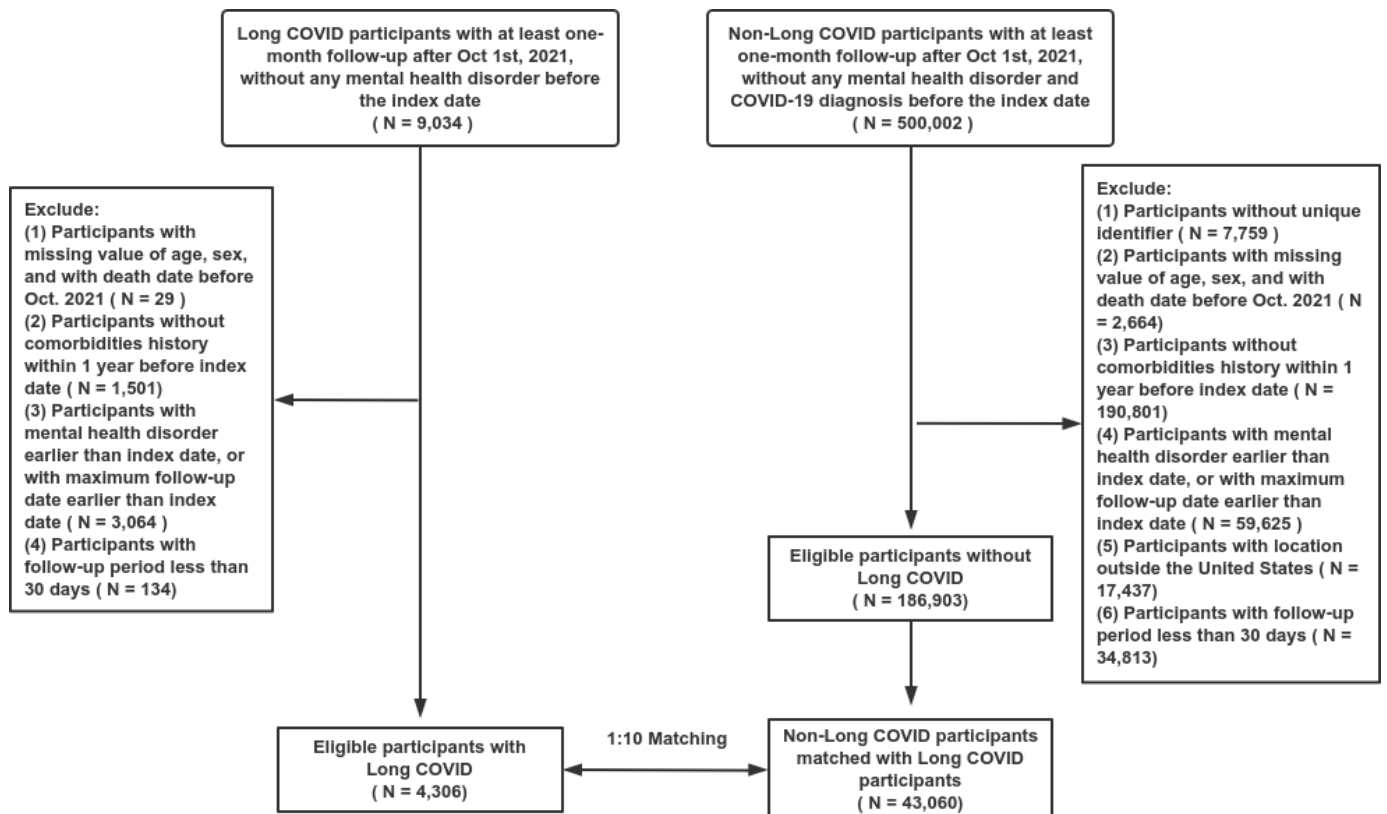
Long COVID participants with at least one-month follow-up after Oct 1st, 2021, without any mental health disorder before the index date
( N = 9,034 )

Non-Long COVID participants with at least one-month follow-up after Oct 1st, 2021, without any mental health disorder and COVID-19 diagnosis before the index date
( N = 500,002 )

Exclude:
(1) Participants with missing value of age, sex, and with death date before Oct. 2021 ( N = 29 )
(2) Participants without comorbidities history within 1 year before index date ( N = 1,501)
(3) Participants with mental health disorder earlier than index date, or with maximum follow-up date earlier than index date ( N = 3,064 )
(4) Participants with follow-up period less than 30 days ( N = 134)

Exclude:
(1) Participants without unique identifier ( N = 7,759 )
(2) Participants with missing value of age, sex, and with death date before Oct. 2021 ( N = 2,664)
(3) Participants without comorbidities history within 1 year before index date ( N = 190,801)
(4) Participants with mental health disorder earlier than index date, or with maximum follow-up date earlier than index date ( N = 59,625 )
(5) Participants with location outside the United States ( N = 17,437)
(6) Participants with follow-up period less than 30 days ( N = 34,813)

Eligible participants without Long COVID
( N = 186,903)

1:10 Matching

Eligible participants with Long COVID
( N = 4,306)

Non-Long COVID participants matched with Long COVID participants
( N = 43,060)